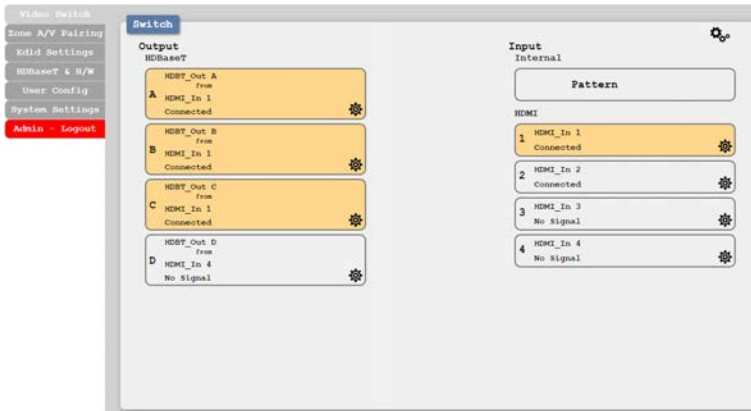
Video Switch
Zone A/V Pairing
Edid Settings
HDBaseT & H/W
User Config
System Settings
Admin - Logout

Switch

Output
HDBaseT

A
HDBT_Out A
from
HDMI_In 1
Connected

B
HDBT_Out B
from
HDMI_In 1
Connected

C
HDBT_Out C
from
HDMI_In 1
Connected

D
HDBT_Out D
from
HDMI_In 4
No Signal

Input
Internal

Pattern

HDMI

1
HDMI_In 1
Connected

2
HDMI_In 2
Connected

3
HDMI_In 3
No Signal

4
HDMI_In 4
No Signal